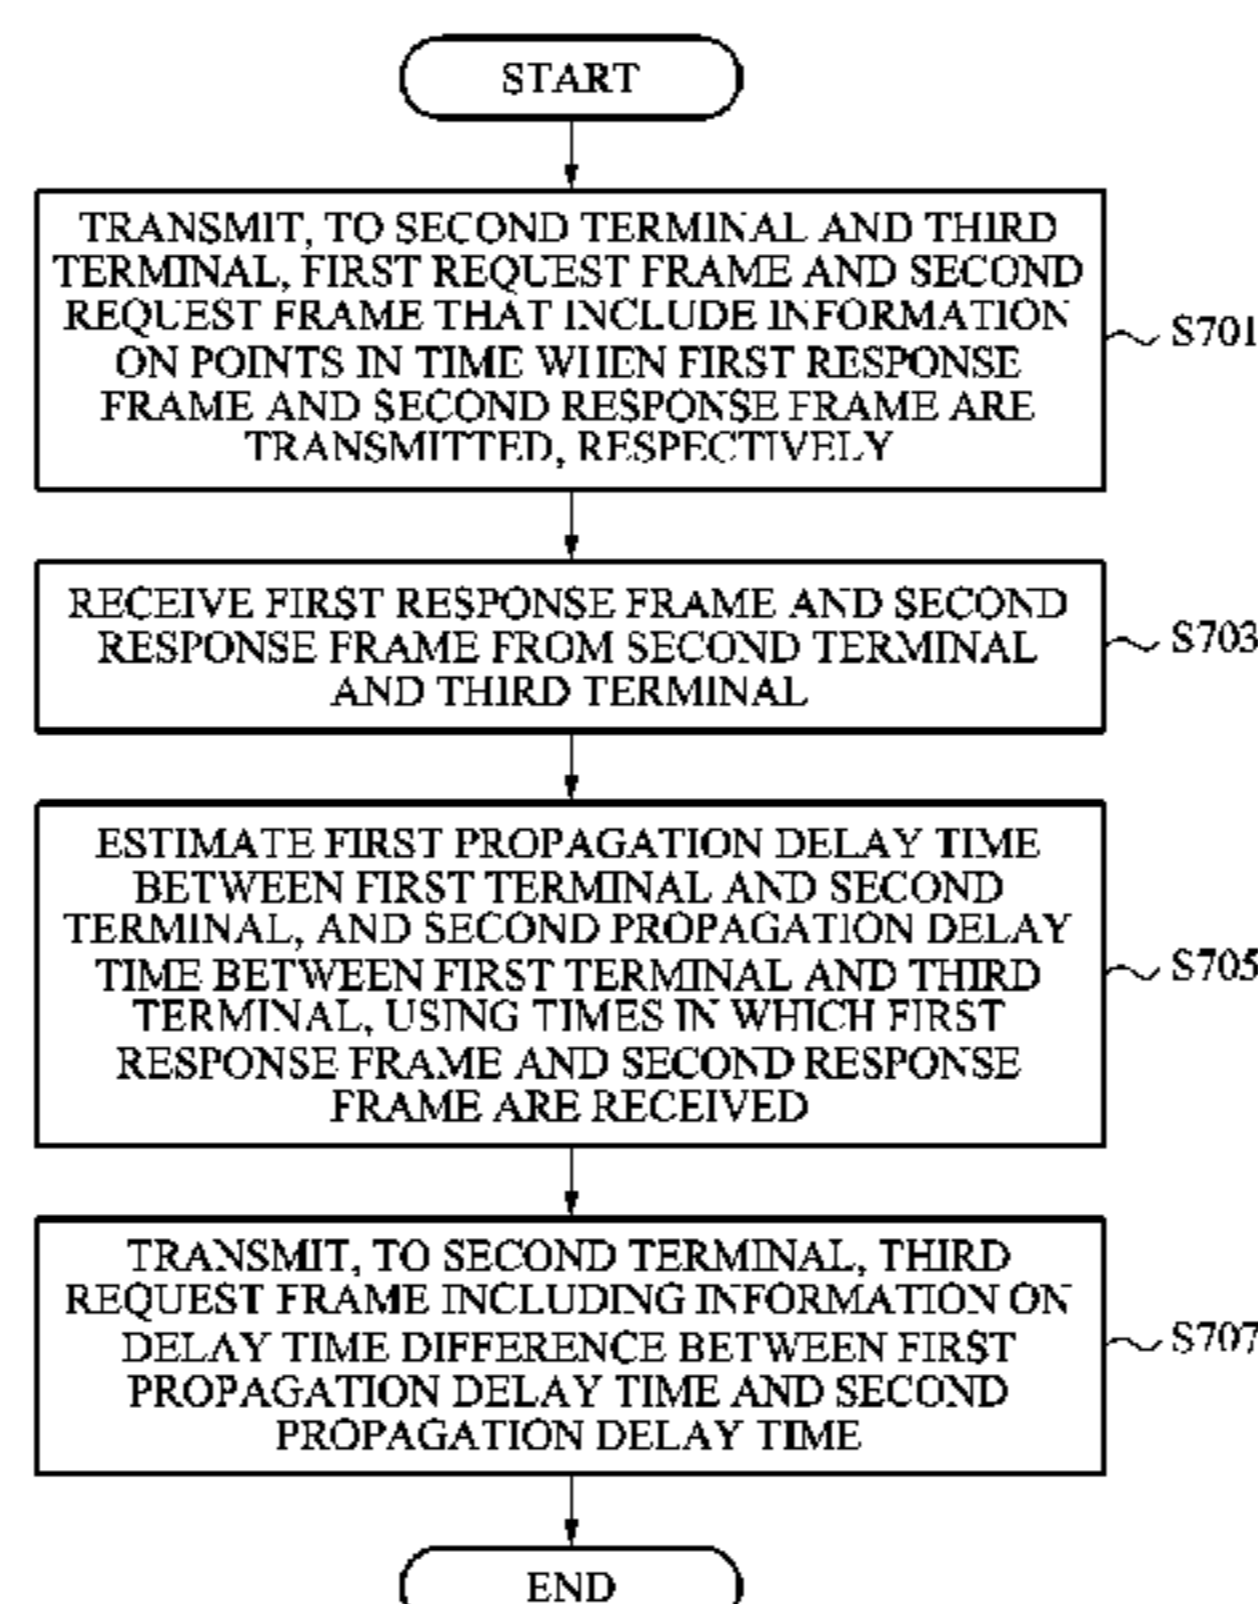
START

TRANSMIT, TO SECOND TERMINAL AND THIRD TERMINAL, FIRST REQUEST FRAME AND SECOND REQUEST FRAME THAT INCLUDE INFORMATION ON POINTS IN TIME WHEN FIRST RESPONSE FRAME AND SECOND RESPONSE FRAME ARE TRANSMITTED, RESPECTIVELY

S701

RECEIVE FIRST RESPONSE FRAME AND SECOND RESPONSE FRAME FROM SECOND TERMINAL AND THIRD TERMINAL

S703

ESTIMATE FIRST PROPAGATION DELAY TIME BETWEEN FIRST TERMINAL AND SECOND TERMINAL, AND SECOND PROPAGATION DELAY TIME BETWEEN FIRST TERMINAL AND THIRD TERMINAL, USING TIMES IN WHICH FIRST RESPONSE FRAME AND SECOND RESPONSE FRAME ARE RECEIVED

S705

TRANSMIT, TO SECOND TERMINAL, THIRD REQUEST FRAME INCLUDING INFORMATION ON DELAY TIME DIFFERENCE BETWEEN FIRST PROPAGATION DELAY TIME AND SECOND PROPAGATION DELAY TIME

S707

END